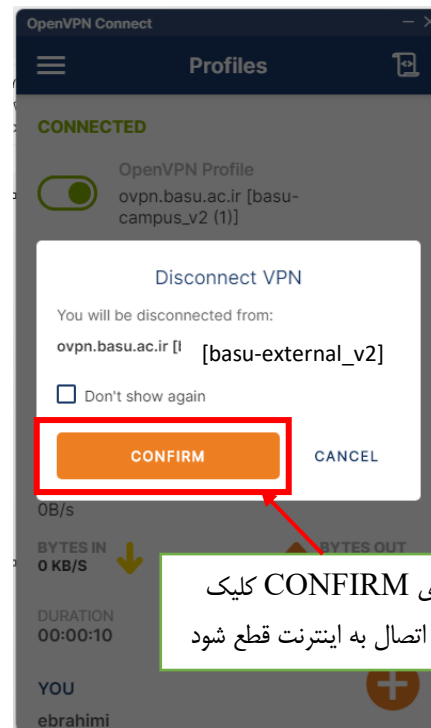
OpenVPN Connect

Profiles

CONNECTED

OpenVPN Profile
ovpn.basu.ac.ir [basu-campus_v2 (1)]

Disconnect VPN

You will be disconnected from:

ovpn.basu.ac.ir [l [basu-external_v2]

Don't show again

CONFIRM

CANCEL

0B/s

BYTES IN
0 KB/S

BYTES OUT

DURATION
00:00:10

YOU
ebrahimi

ی CONFIRM کلیک
اتصال به اینترنت قطع شود